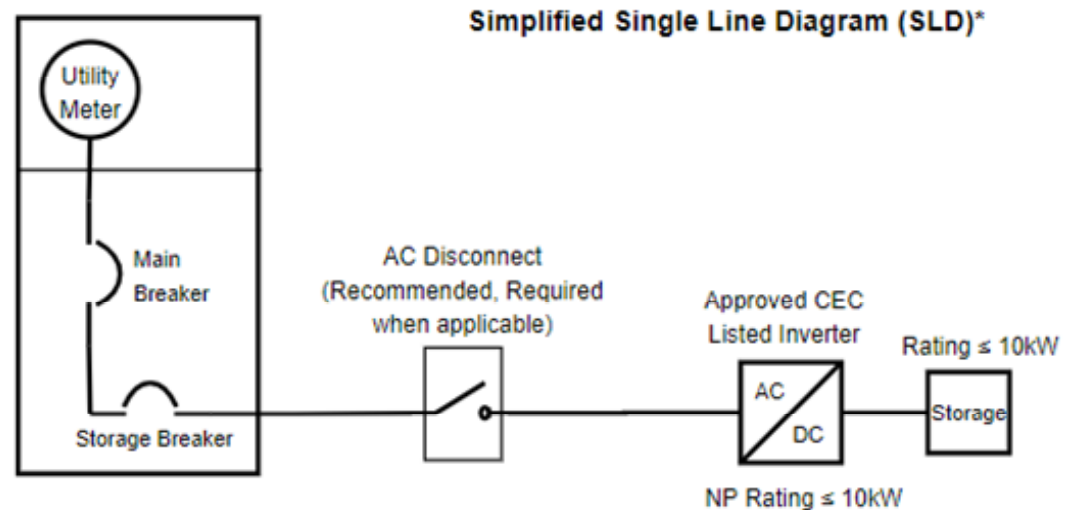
Simplified Single Line Diagram (SLD)*

Utility Meter

Main Breaker

Storage Breaker

AC Disconnect (Recommended, Required when applicable)

Approved CEC Listed Inverter

AC

DC

NP Rating ≤ 10kW

Rating ≤ 10kW

Storage